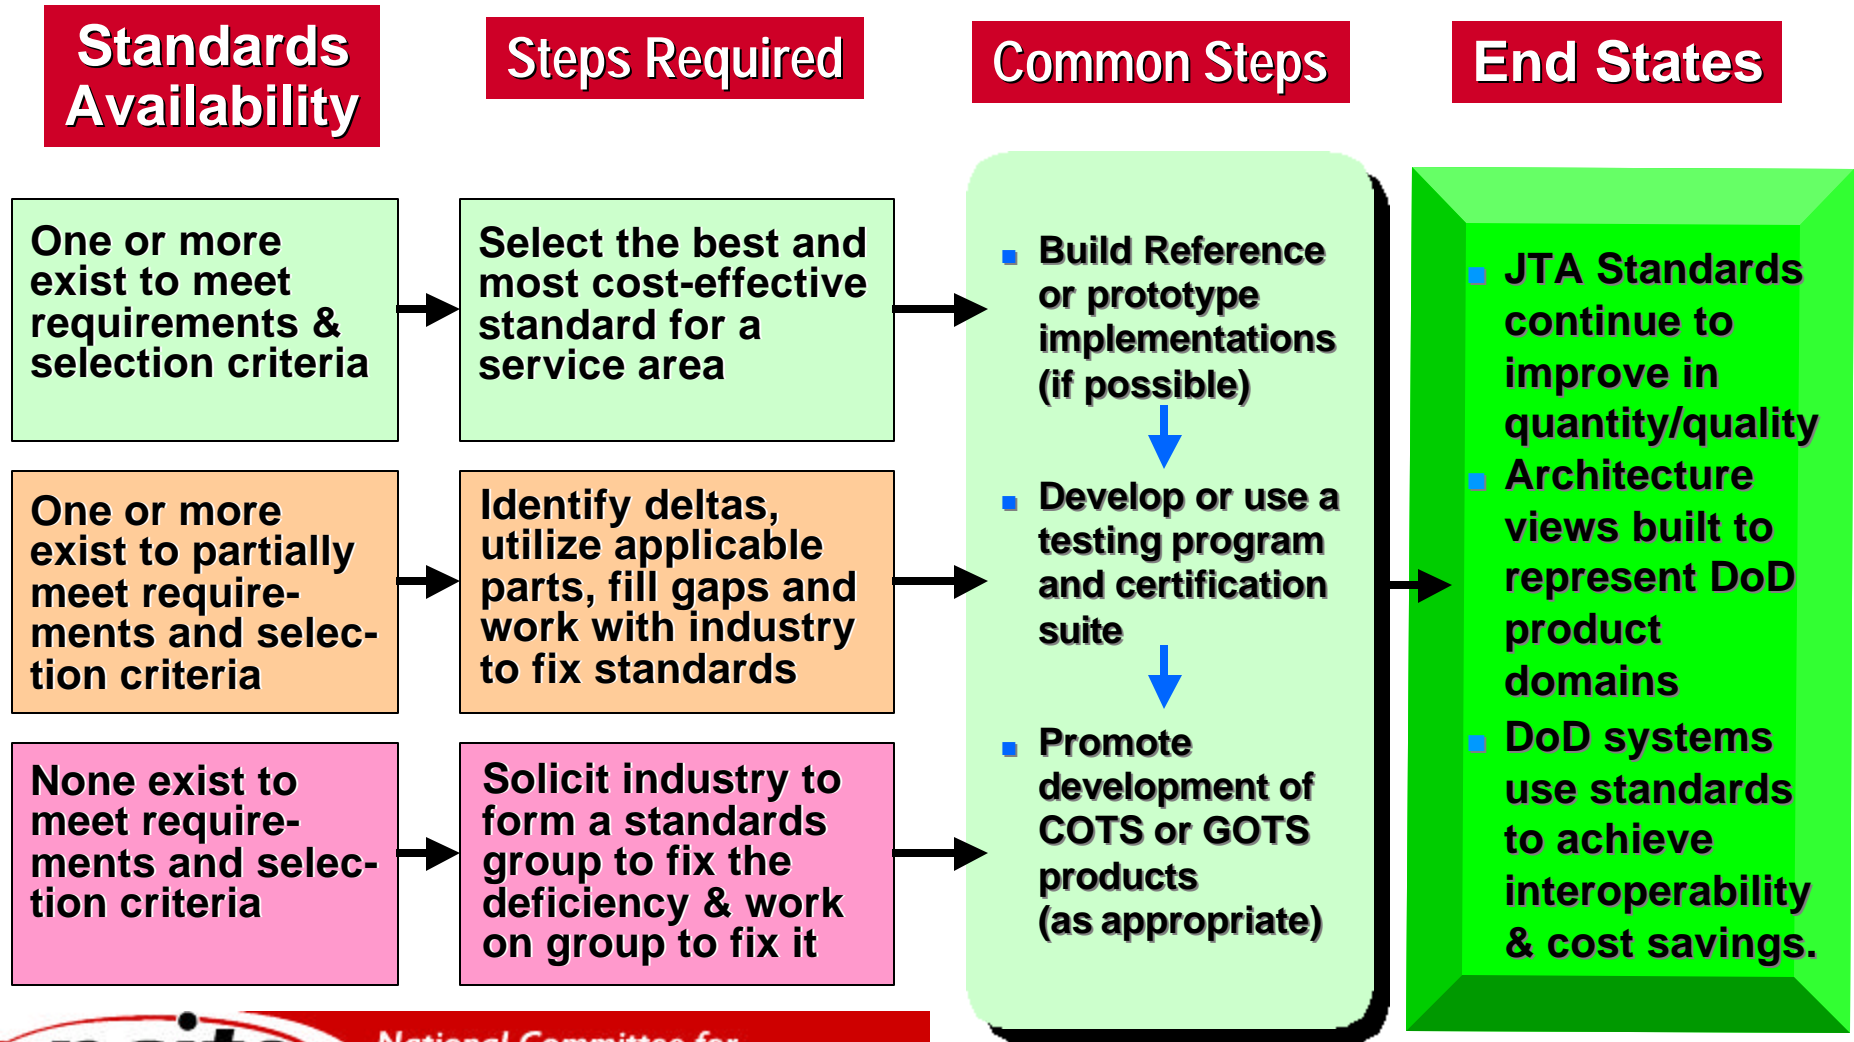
Standards Availability

Steps Required

Common Steps

End States

One or more exist to meet requirements & selection criteria

Select the best and most cost-effective standard for a service area

One or more exist to partially meet requirements and selection criteria

Identify deltas, utilize applicable parts, fill gaps and work with industry to fix standards

None exist to meet requirements and selection criteria

Solicit industry to form a standards group to fix the deficiency & work on group to fix it

- Build Reference or prototype implementations (if possible)
- Develop or use a testing program and certification suite
- Promote development of COTS or GOTS products (as appropriate)

- JTA Standards continue to improve in quantity/quality
- Architecture views built to represent DoD product domains
- DoD systems use standards to achieve interoperability & cost savings.

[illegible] National Committee for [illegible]